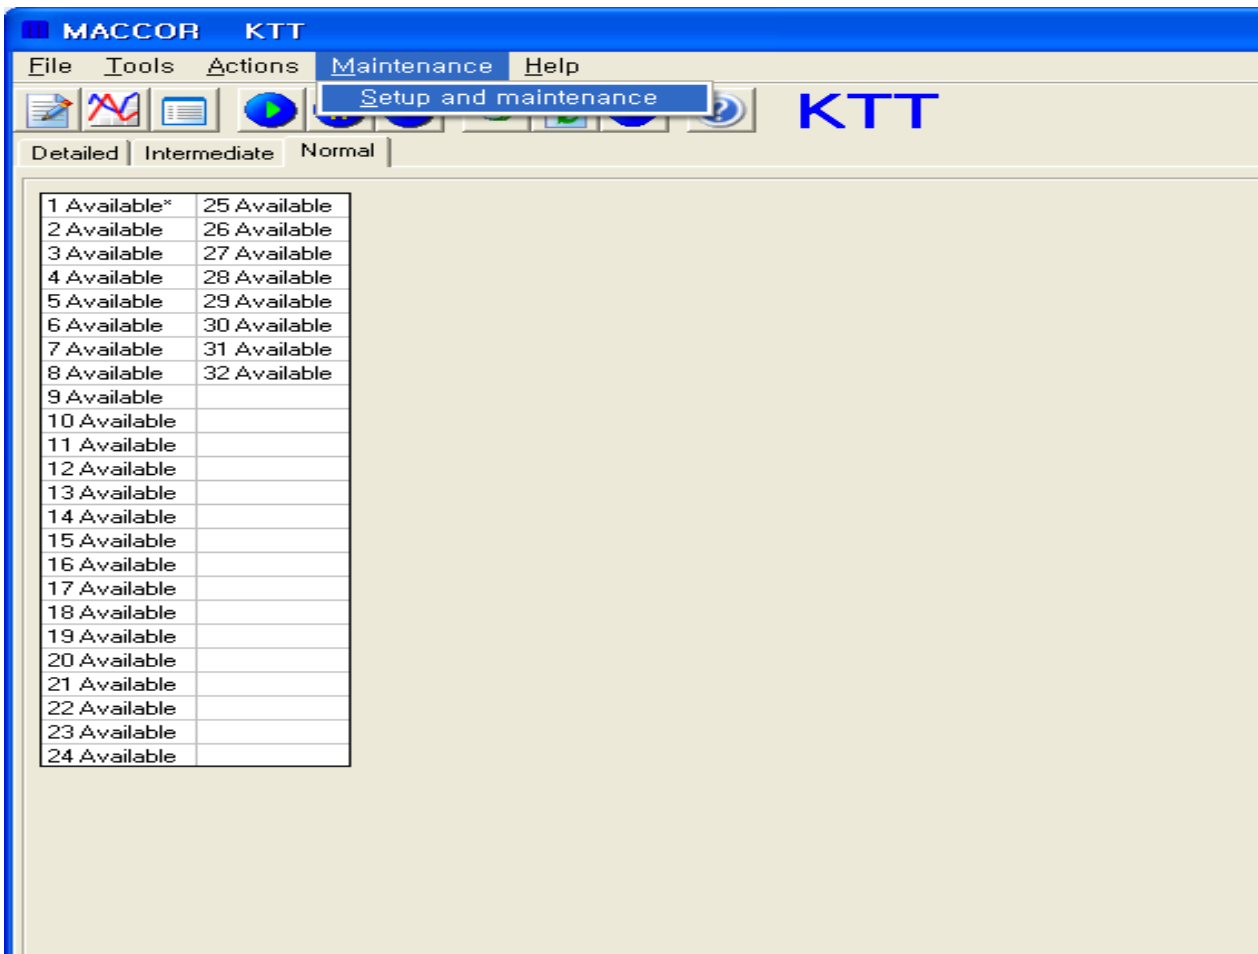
MACCOR KTT

File Tools Actions Maintenance Help

Setup and maintenance

KTT

Detailed Intermediate Normal

| 1 Available* | 25 Available |
|---|---|
| 2 Available | 26 Available |
| 3 Available | 27 Available |
| 4 Available | 28 Available |
| 5 Available | 29 Available |
| 6 Available | 30 Available |
| 7 Available | 31 Available |
| 8 Available | 32 Available |
| 9 Available | |
| 10 Available | |
| 11 Available | |
| 12 Available | |
| 13 Available | |
| 14 Available | |
| 15 Available | |
| 16 Available | |
| 17 Available | |
| 18 Available | |
| 19 Available | |
| 20 Available | |
| 21 Available | |
| 22 Available | |
| 23 Available | |
| 24 Available | |